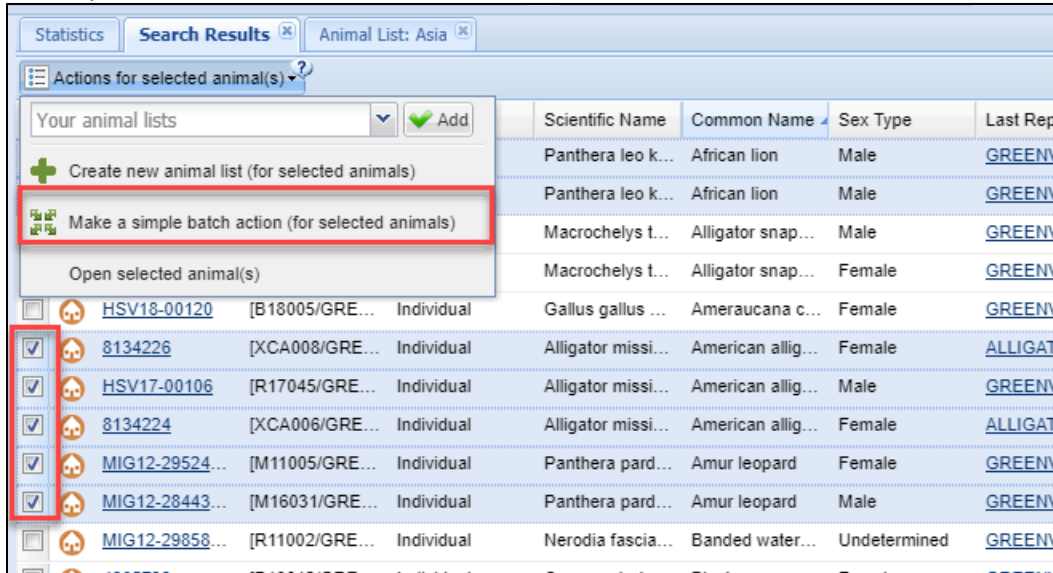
Statistics | Search Results | Animal List: Asia

Actions for selected animal(s)

Your animal lists | Add

Create new animal list (for selected animals)

Make a simple batch action (for selected animals)

Open selected animal(s)

| | | | | Scientific Name | Common Name | Sex Type | Last Rep |
|---|---|---|---|---|---|---|---|
| | | | | Panthera leo k... | African lion | Male | GREEN |
| | | | | Panthera leo k... | African lion | Male | GREEN |
| | | | | Macrochelys t... | Alligator snap... | Male | GREEN |
| | | | | Macrochelys t... | Alligator snap... | Female | GREEN |
| | HSV18-00120 | [B18005/GRE... | Individual | Gallus gallus ... | Ameraucana c... | Female | GREEN |
| ☑ | 8134226 | [XCA008/GRE... | Individual | Alligator missi... | American allig... | Female | ALLIGAT |
| ☑ | HSV17-00106 | [R17045/GRE... | Individual | Alligator missi... | American allig... | Male | GREEN |
| ☑ | 8134224 | [XCA006/GRE... | Individual | Alligator missi... | American allig... | Female | ALLIGAT |
| ☑ | MIG12-29524... | [M11005/GRE... | Individual | Panthera pard... | Amur leopard | Female | GREEN |
| ☑ | MIG12-28443... | [M16031/GRE... | Individual | Panthera pard... | Amur leopard | Male | GREEN |
| | MIG12-29858... | [R11002/GRE... | Individual | Nerodia fascia... | Banded water... | Undetermined | GREEN |